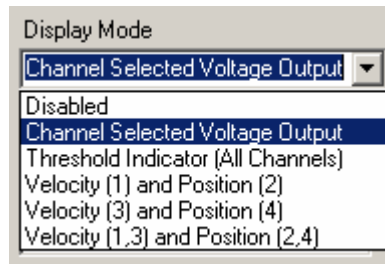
Display Mode

Channel Selected Voltage Output

Disabled
Channel Selected Voltage Output
Threshold Indicator (All Channels)
Velocity (1) and Position (2)
Velocity (3) and Position (4)
Velocity (1,3) and Position (2,4)